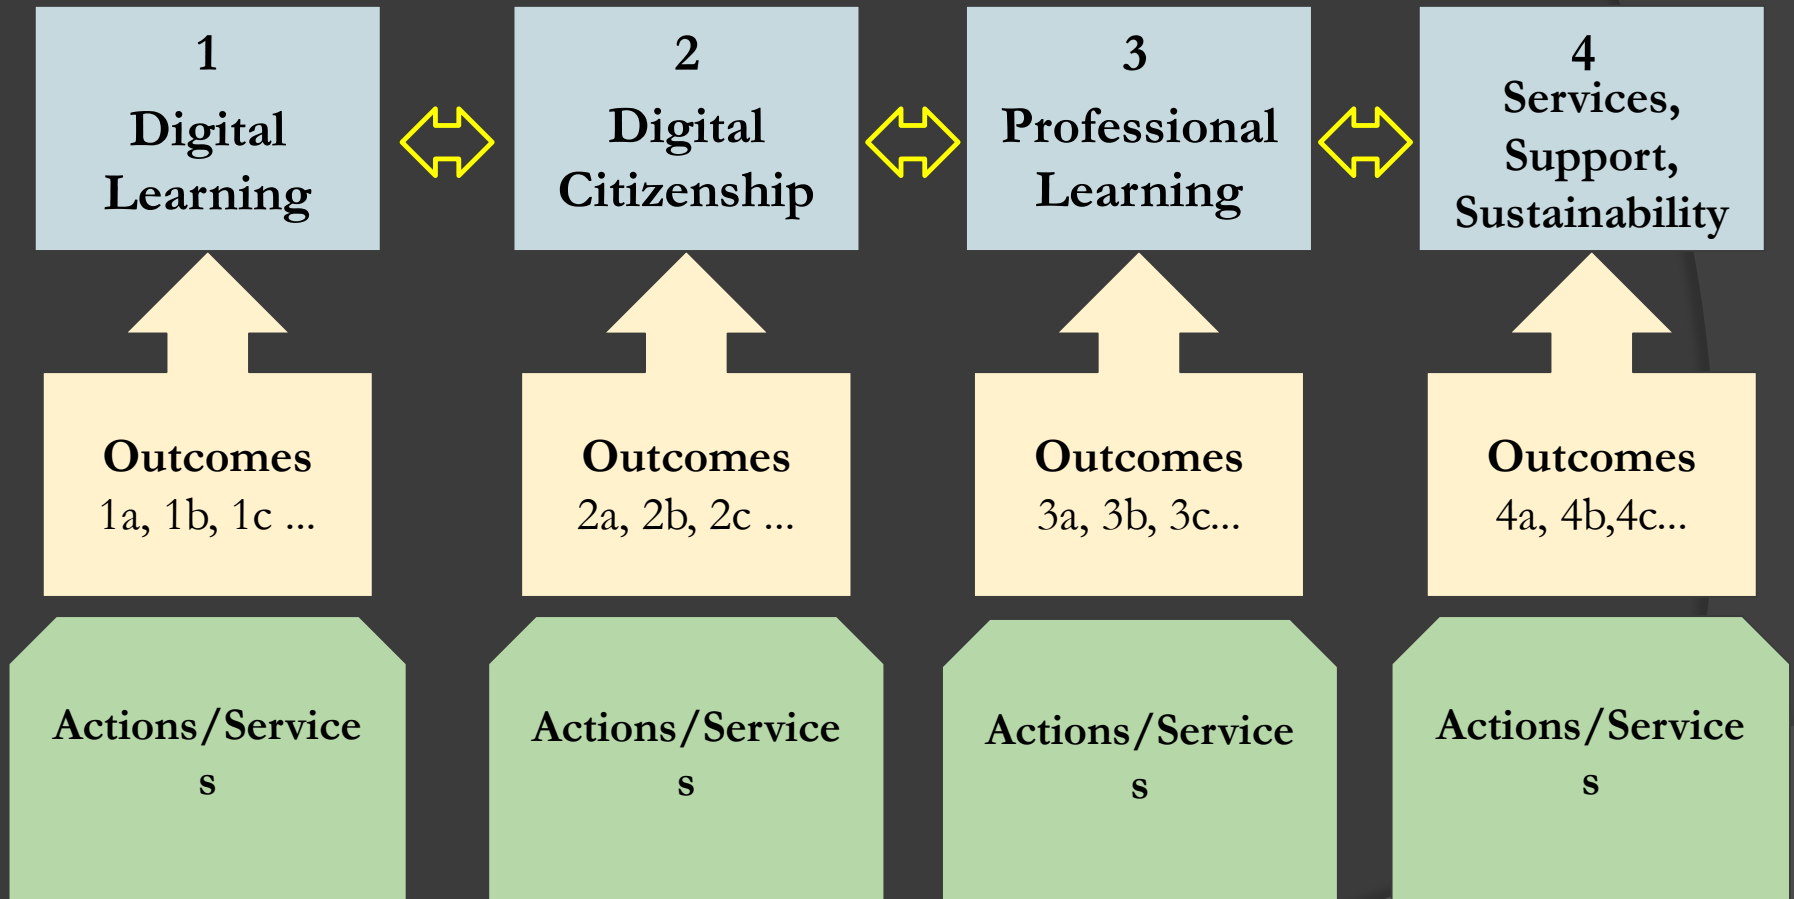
1
Digital Learning

2
Digital Citizenship

3
Professional Learning

4
Services, Support, Sustainability

Outcomes
1a, 1b, 1c …

Outcomes
2a, 2b, 2c …

Outcomes
3a, 3b, 3c…

Outcomes
4a, 4b,4c…

Actions/Service s

Actions/Service s

Actions/Service s

Actions/Service s